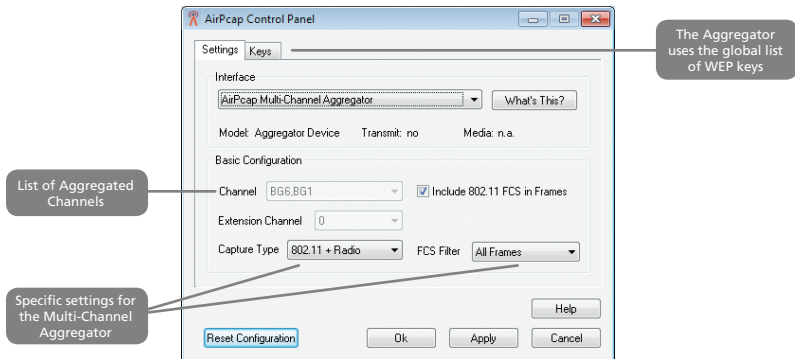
AirPcap Control Panel

Settings Keys

The Aggregator uses the global list of WEP keys

Interface

AirPcap Multi-Channel Aggregator

What's This?

Model: Aggregator Device Transmit: no Media: n.a.

Basic Configuration

List of Aggregated Channels

Channel BG6,BG1

Include 802.11 FCS in Frames

Extension Channel 0

Capture Type 802.11 + Radio

FCS Filter All Frames

Specific settings for the Multi-Channel Aggregator

Help

Reset Configuration

Ok

Apply

Cancel